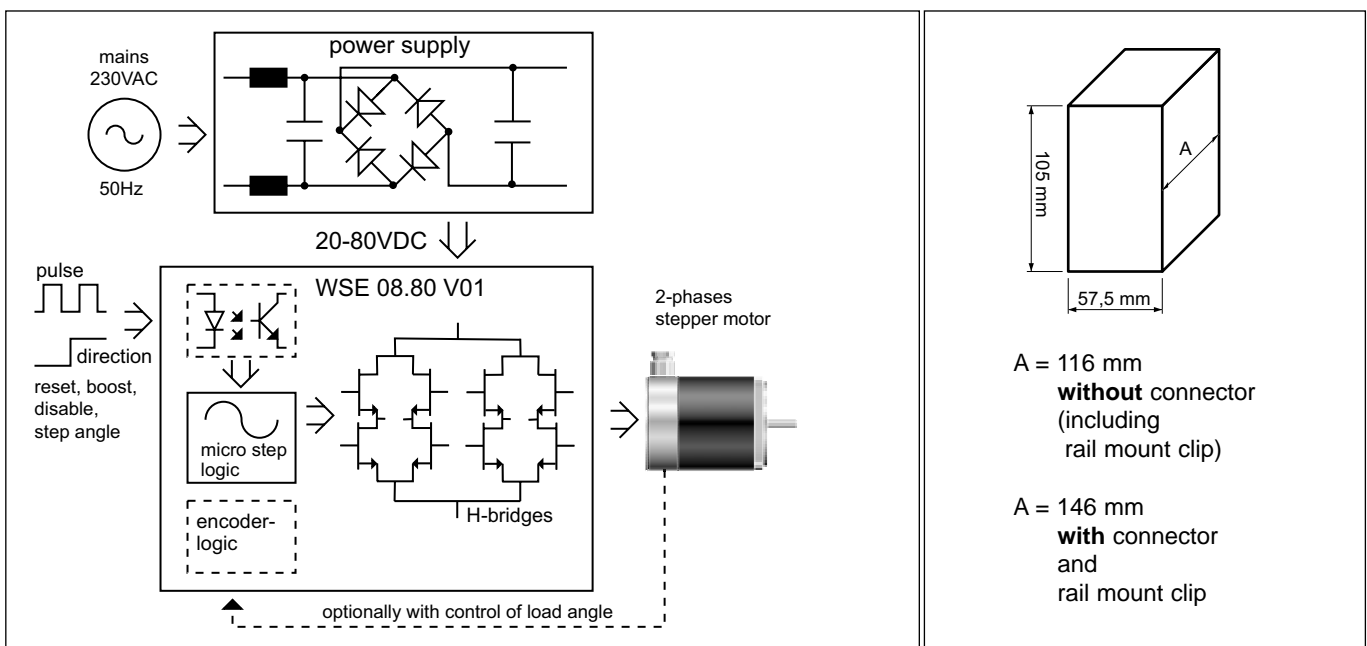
mains
230VAC

50Hz

power supply

20-80VDC

pulse

direction

reset, boost, disable, step angle

WSE 08.80 V01

micro step logic

encoder-logic

H-bridges

2-phases stepper motor

optionally with control of load angle

105 mm

A

57,5 mm

A = 116 mm
**without** connector
(including
rail mount clip)

A = 146 mm
**with** connector
and
rail mount clip